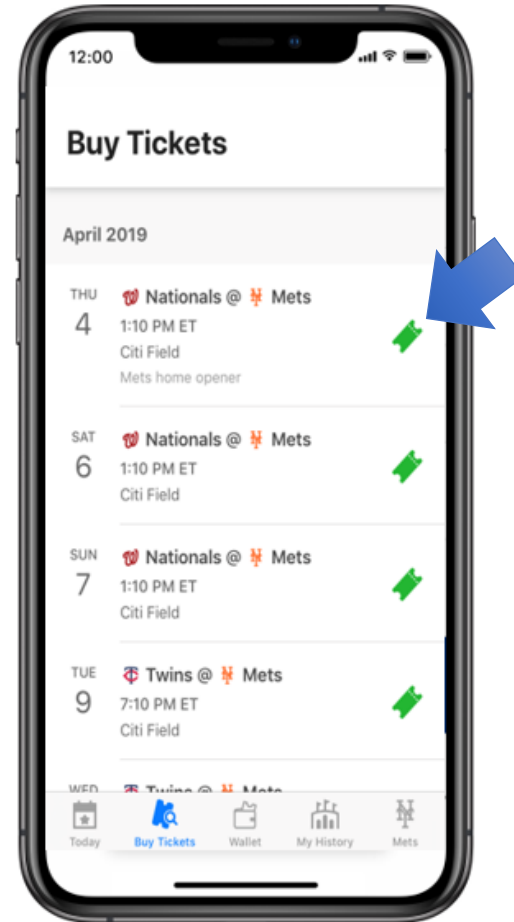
12:00

Buy Tickets

April 2019

THU
4
Nationals @ Mets
1:10 PM ET
Citi Field
Mets home opener

SAT
6
Nationals @ Mets
1:10 PM ET
Citi Field

SUN
7
Nationals @ Mets
1:10 PM ET
Citi Field

TUE
9
Twins @ Mets
7:10 PM ET
Citi Field

WED
Twins @ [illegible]

Today
Buy Tickets
Wallet
My History
Mets